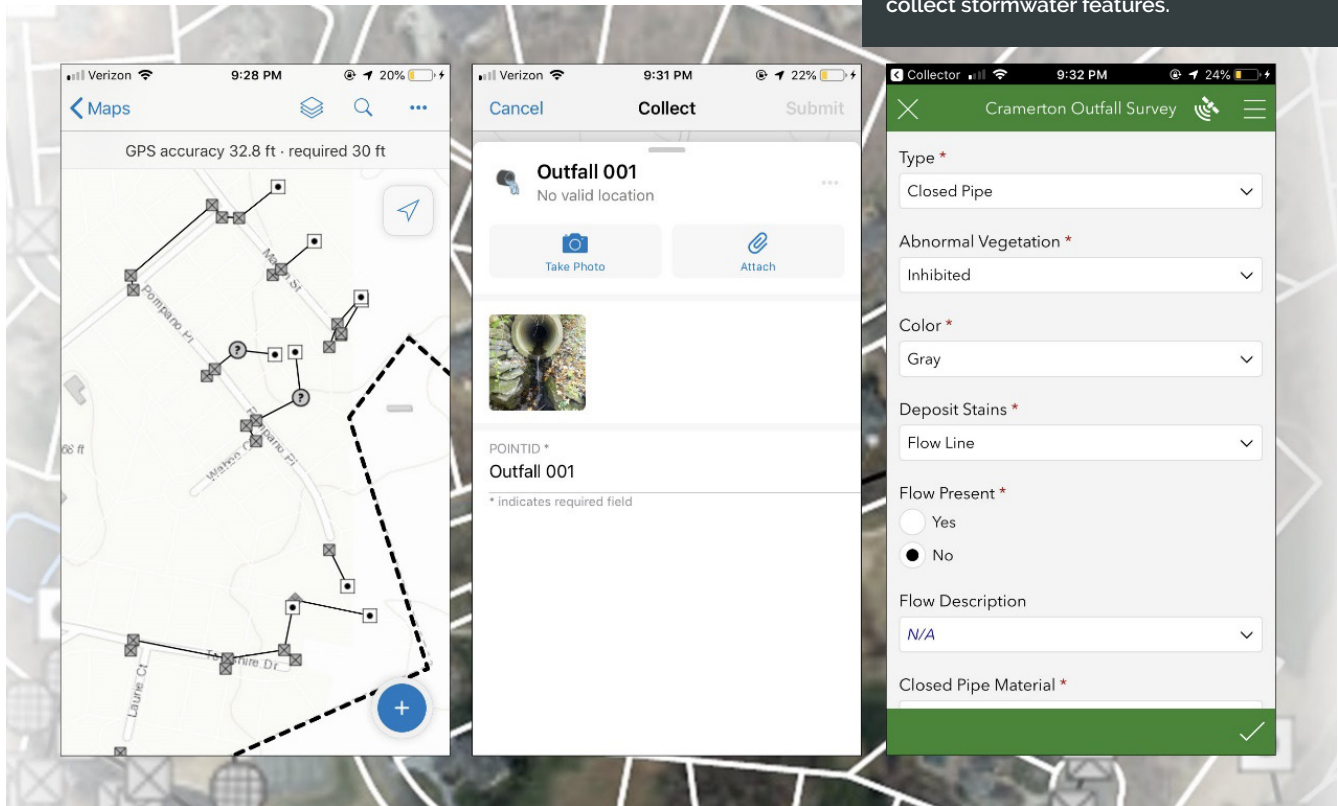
collect stormwater features.

Verizon 9:28 PM 20%
Maps
GPS accuracy 32.8 ft · required 30 ft
Pompano Pl
Ma St
Pompano Pl
Watson Ct
66 ft
Te shire Dr
Laurie Ct
+

Verizon 9:31 PM 22%
Cancel Collect Submit
Outfall 001
No valid location
Take Photo
Attach
POINTID *
Outfall 001
* indicates required field

Collector 9:32 PM 24%
Cramerton Outfall Survey
Type *
Closed Pipe
Abnormal Vegetation *
Inhibited
Color *
Gray
Deposit Stains *
Flow Line
Flow Present *
Yes
No
Flow Description
N/A
Closed Pipe Material *